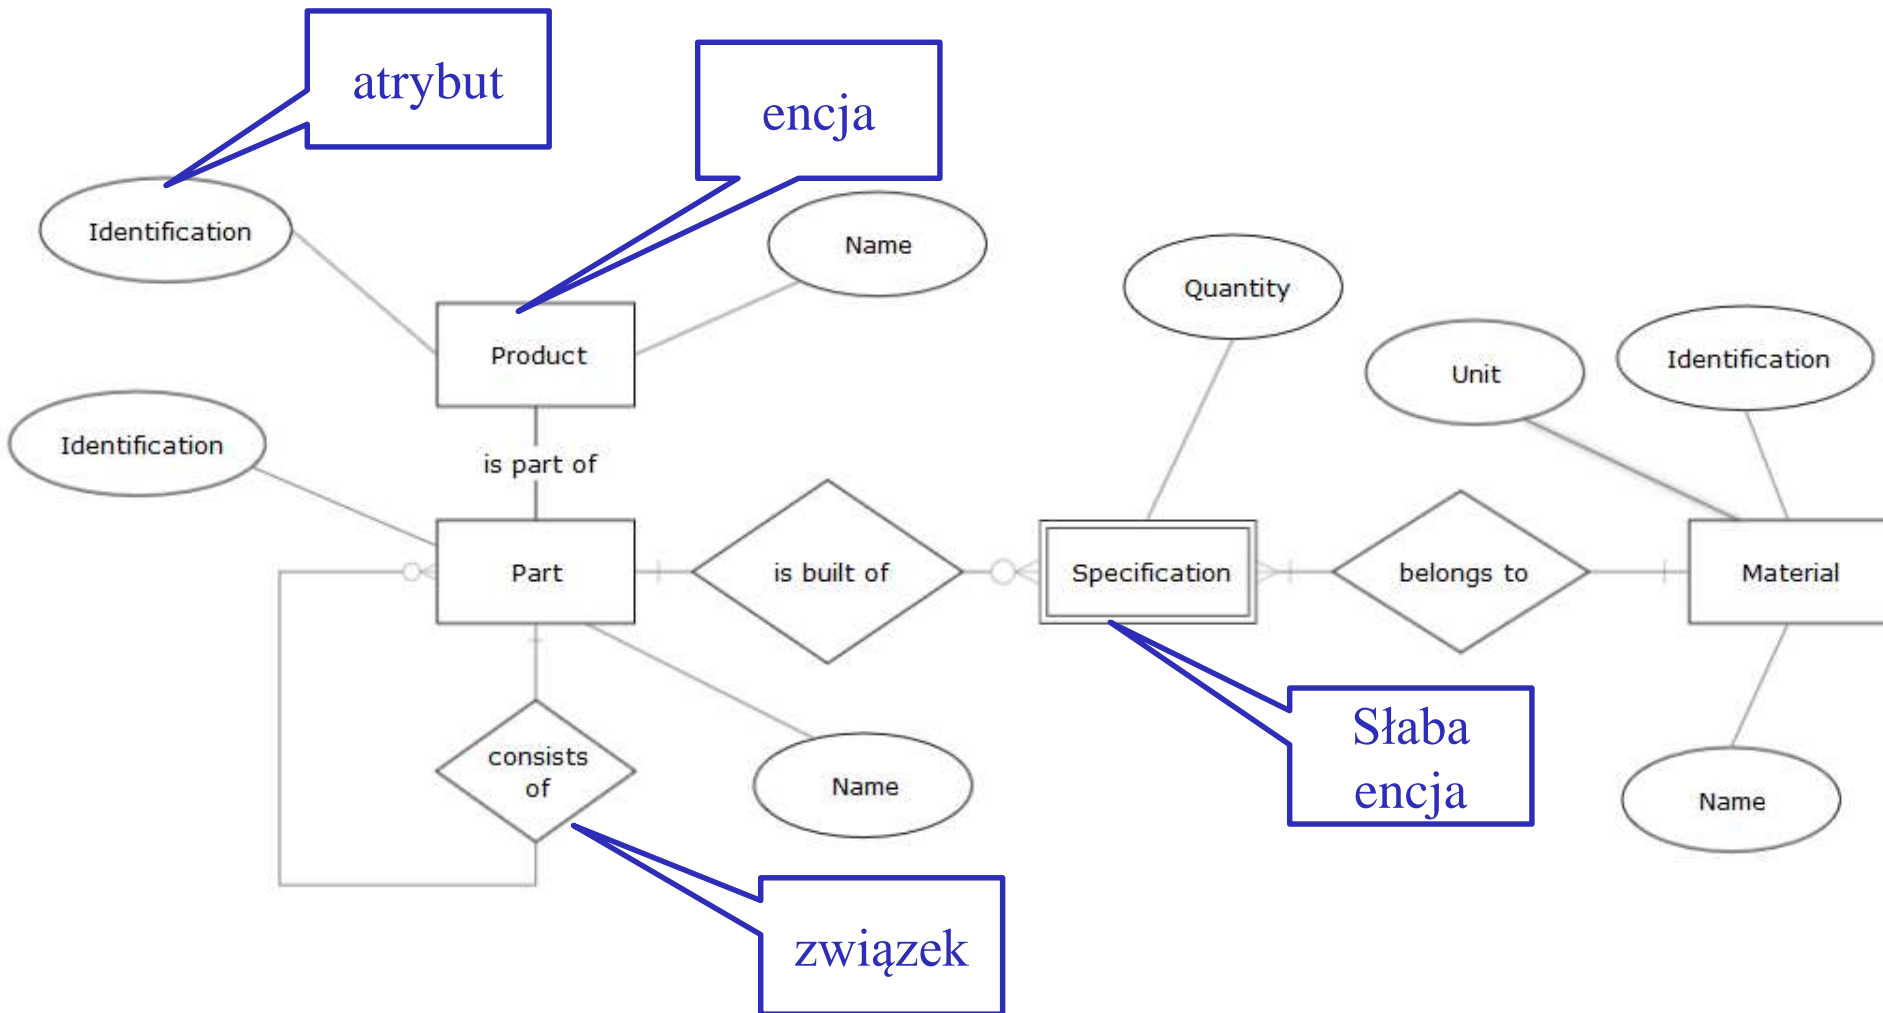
atrybut

encja

Identification

Name

Product

Quantity

Unit

Identification

Identification

is part of

Part

is built of

Specification

belongs to

Material

consists of

Name

Słaba encja

Name

związek